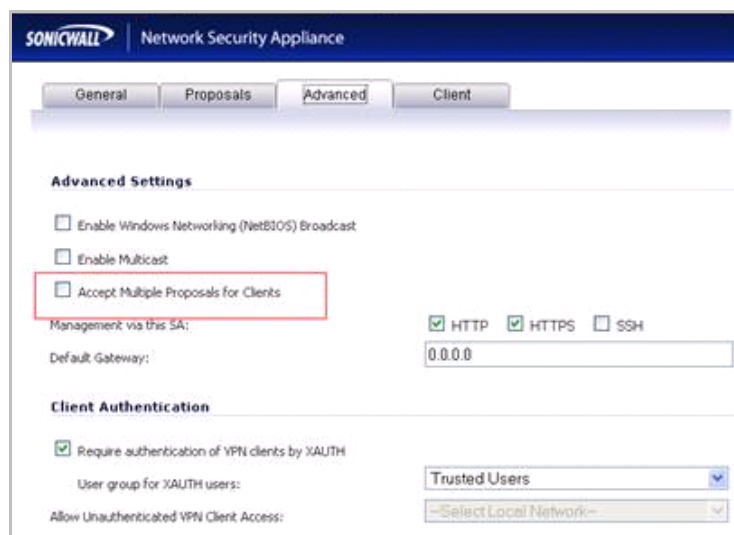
SONICWALL | Network Security Appliance

General | Proposals | Advanced | Client

**Advanced Settings**

Enable Windows Networking (NetBIOS) Broadcast

Enable Multicast

Accept Multiple Proposals for Clients

Management via this SA: HTTP HTTPS SSH

Default Gateway: 0.0.0.0

**Client Authentication**

Require authentication of VPN clients by XAUTH

User group for XAUTH users: Trusted Users

Allow Unauthenticated VPN Client Access: --Select Local Network--